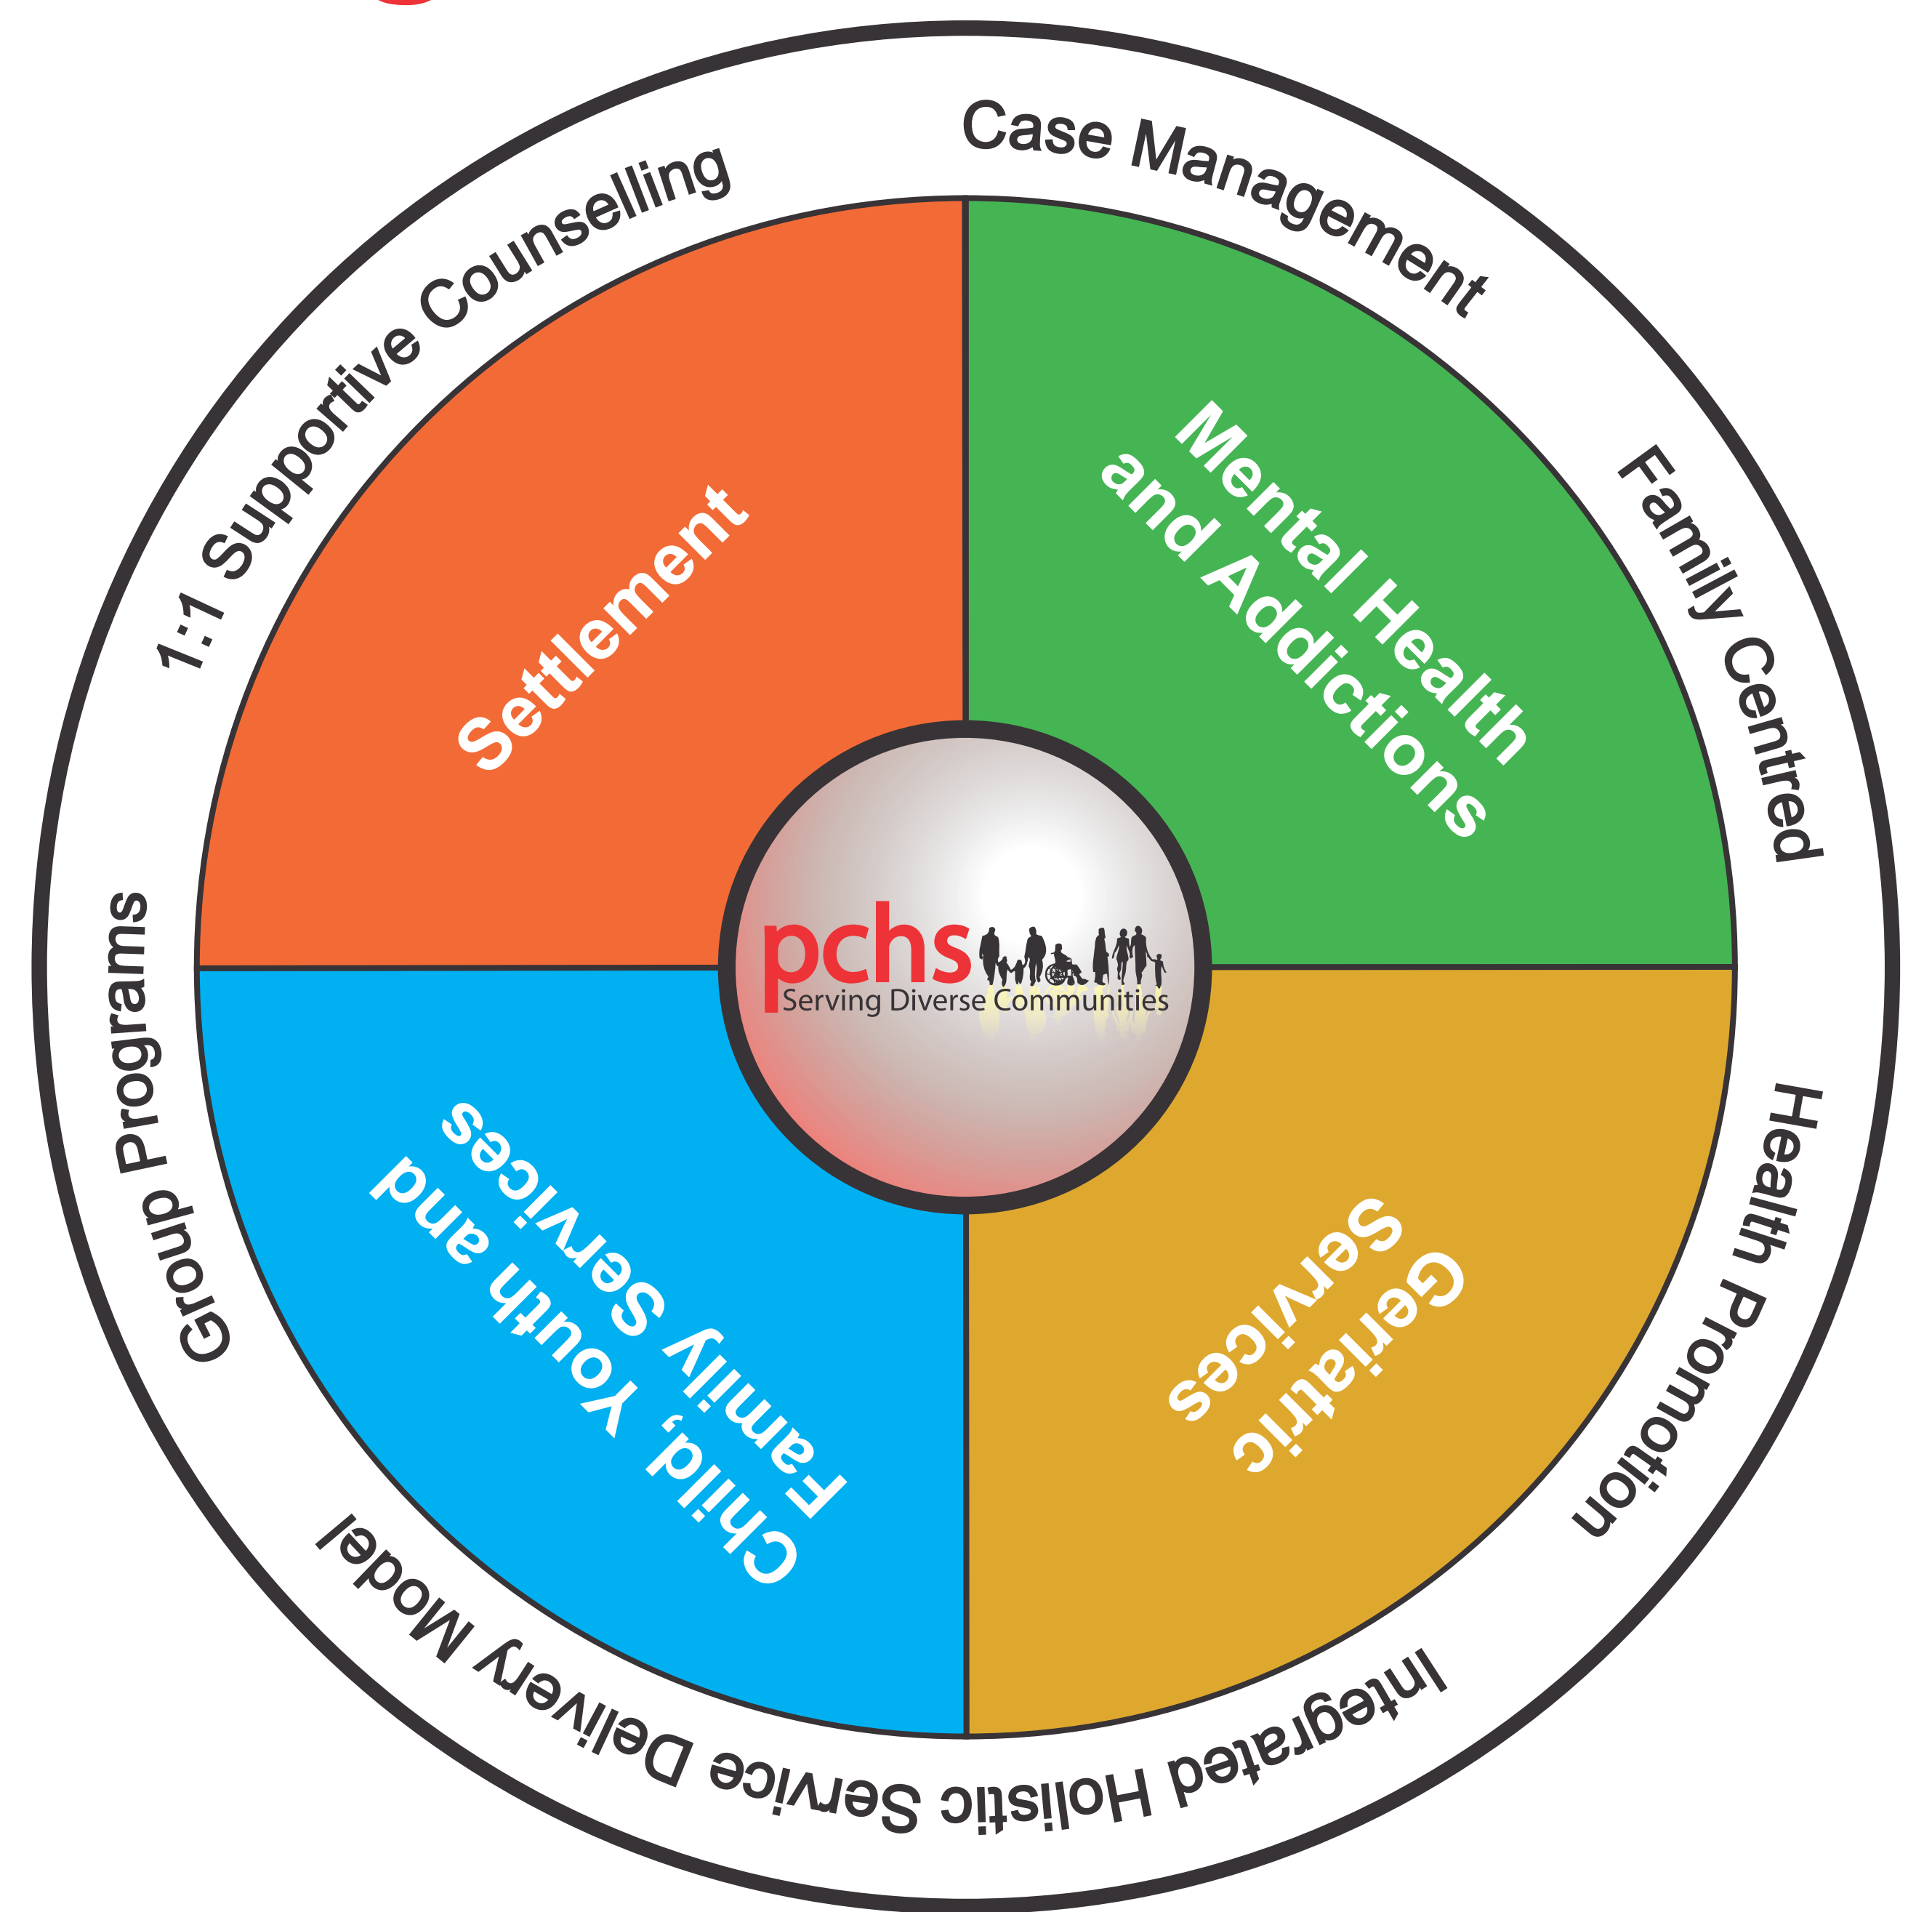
Case Management

Family Centred

Health Promotion

Integrated Holistic Service Delivery Model

Group Programs

1:1 Supportive Counselling

Settlement

Mental Health and Addictions

Child, Youth and Family Services

Geriatric Services

pchs
Serving Diverse Communities